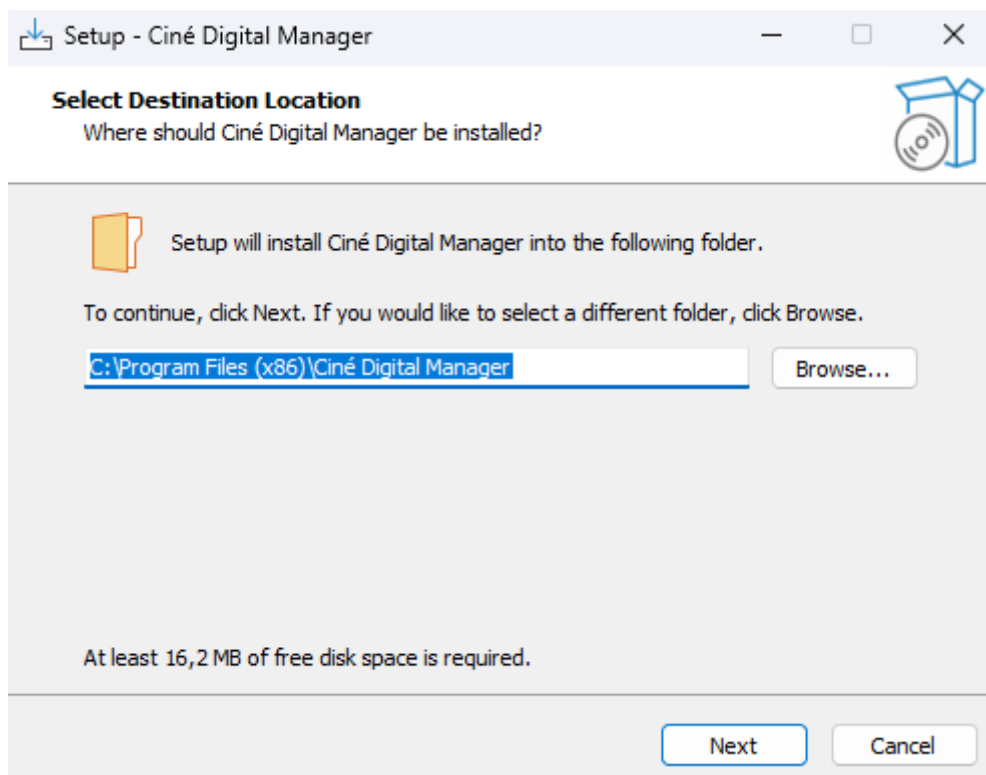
Setup - Ciné Digital Manager

Select Destination Location
Where should Ciné Digital Manager be installed?

Setup will install Ciné Digital Manager into the following folder.

To continue, click Next. If you would like to select a different folder, click Browse.

C:\Program Files (x86)\Ciné Digital Manager

Browse...

At least 16,2 MB of free disk space is required.

Next

Cancel